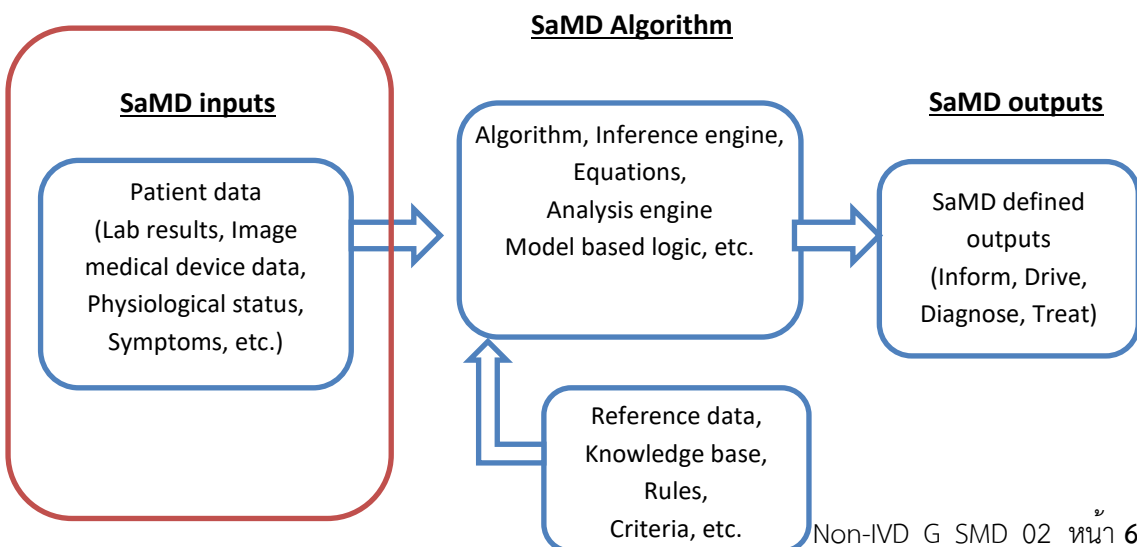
SaMD Algorithm

SaMD inputs

Patient data (Lab results, Image medical device data, Physiological status, Symptoms, etc.)

Algorithm, Inference engine, Equations, Analysis engine Model based logic, etc.

SaMD outputs

SaMD defined outputs (Inform, Drive, Diagnose, Treat)

Reference data, Knowledge base, Rules, Criteria, etc.

Non-IVD G SMD 02 หน้า 6